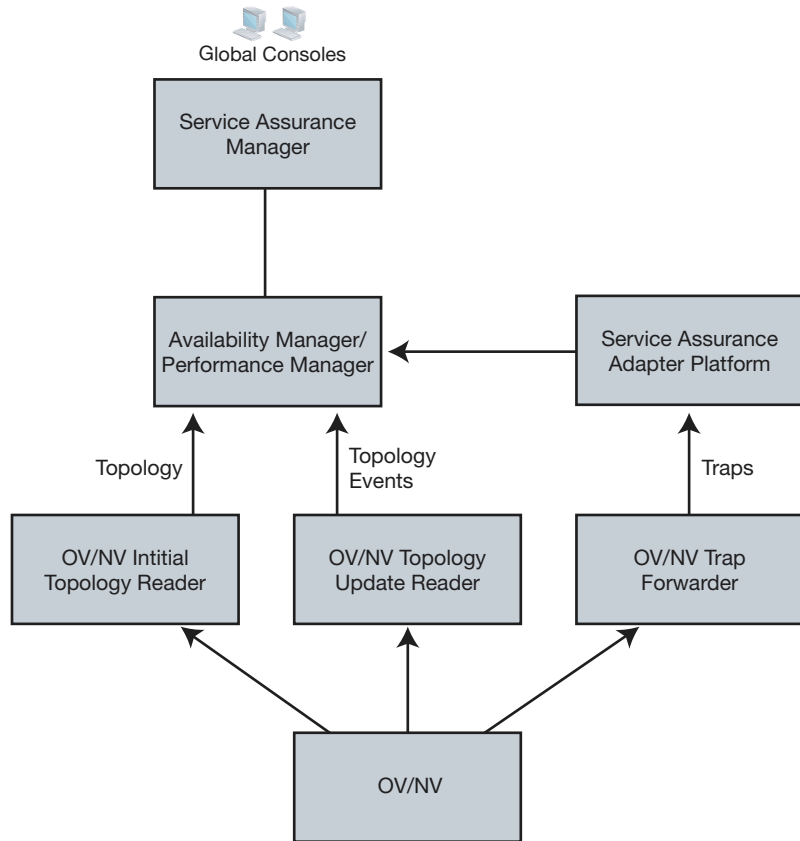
Global Consoles

Service Assurance Manager

Availability Manager/ Performance Manager

Service Assurance Adapter Platform

Topology

Topology Events

Traps

OV/NV Intitial Topology Reader

OV/NV Topology Update Reader

OV/NV Trap Forwarder

OV/NV